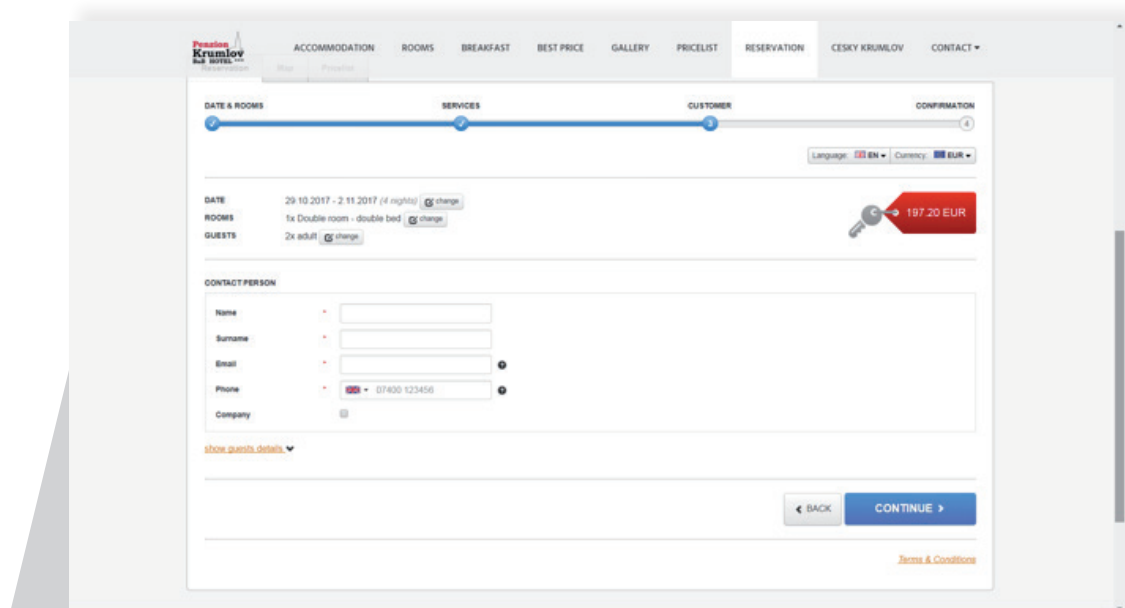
Penzion Krumlov B&B HOTEL

ACCOMMODATION ROOMS BREAKFAST BEST PRICE GALLERY PRICELIST RESERVATION CESKY KRUMLOV CONTACT ▾

Reservation Map Preview

DATE & ROOMS SERVICES CUSTOMER CONFIRMATION

3 4

Language: EN ▾ Currency: EUR ▾

DATE 29.10.2017 - 2.11.2017 (4 nights) change
ROOMS 1x Double room - double bed change
GUESTS 2x adult change

197.20 EUR

CONTACT PERSON

Name *
Surname *
Email *
Phone * 07400 123456
Company

show guests details

‹ BACK CONTINUE ›

Terms & Conditions